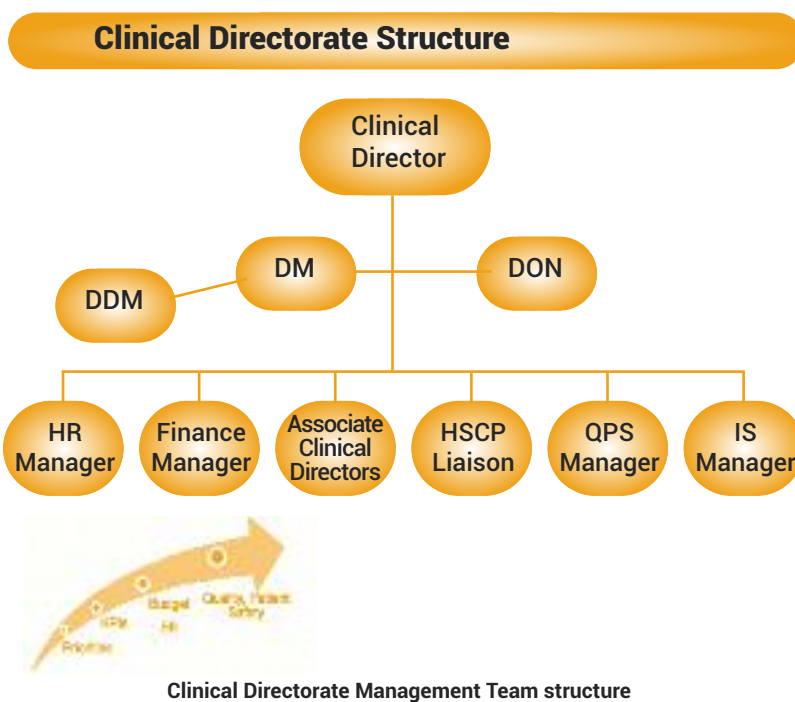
Clinical Directorate Structure

Clinical Director

DM

DON

DDM

HR Manager

Finance Manager

Associate Clinical Directors

HSCP Liaison

QPS Manager

IS Manager

Priorities

KPIs

Budget

HR

Quality, Patient Safety

Clinical Directorate Management Team structure